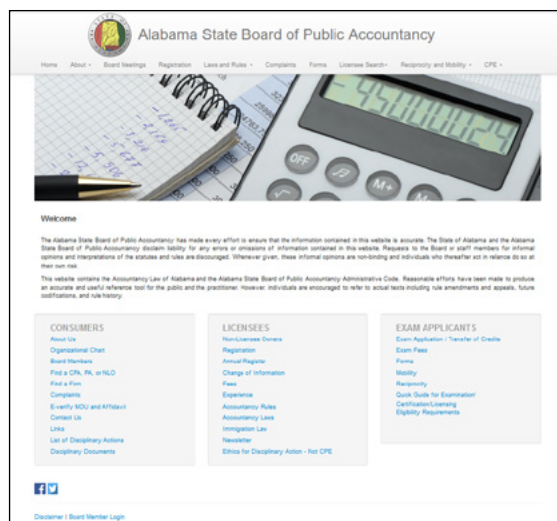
Alabama State Board of Public Accountancy

Home About Board Meetings Registration Laws and Rules Complaints Forms Licensee Search Reciprocity and Mobility CPE

OFF M+

Welcome

The Alabama State Board of Public Accountancy has made every effort to ensure that the information contained in this website is accurate. The State of Alabama and the Alabama State Board of Public Accountancy disclaim liability for any errors or omissions of information contained in this website. Requests to the Board or staff members for informal opinions and interpretations of the statutes and rules are discouraged. Whenever given, these informal opinions are non-binding and individuals who thereafter act in reliance do so at their own risk.

This website contains the Accountancy Law of Alabama and the Alabama State Board of Public Accountancy Administrative Code. Reasonable efforts have been made to produce an accurate and useful reference tool for the public and the practitioner. However, individuals are encouraged to refer to actual texts including rule amendments and appeals, future codifications, and rule history.

CONSUMERS
About Us
Organizational Chart
Board Members
Find a CPA, PA, or NLO
Find a Firm
Complaints
E-verify MOU and Affidavit
Contact Us
Links
List of Disciplinary Actions
Disciplinary Documents

LICENSEES
Non-Licensee Owners
Registration
Annual Register
Change of Information
Fees
Experience
Accountancy Rules
Accountancy Laws
Immigration Law
Newsletter
Ethics for Disciplinary Action - Not CPE

EXAM APPLICANTS
Exam Application / Transfer of Credits
Exam Fees
Forms
Mobility
Reciprocity
Quick Guide for Examination Certification/Licensing
Eligibility Requirements

Disclaimer | Board Member Login